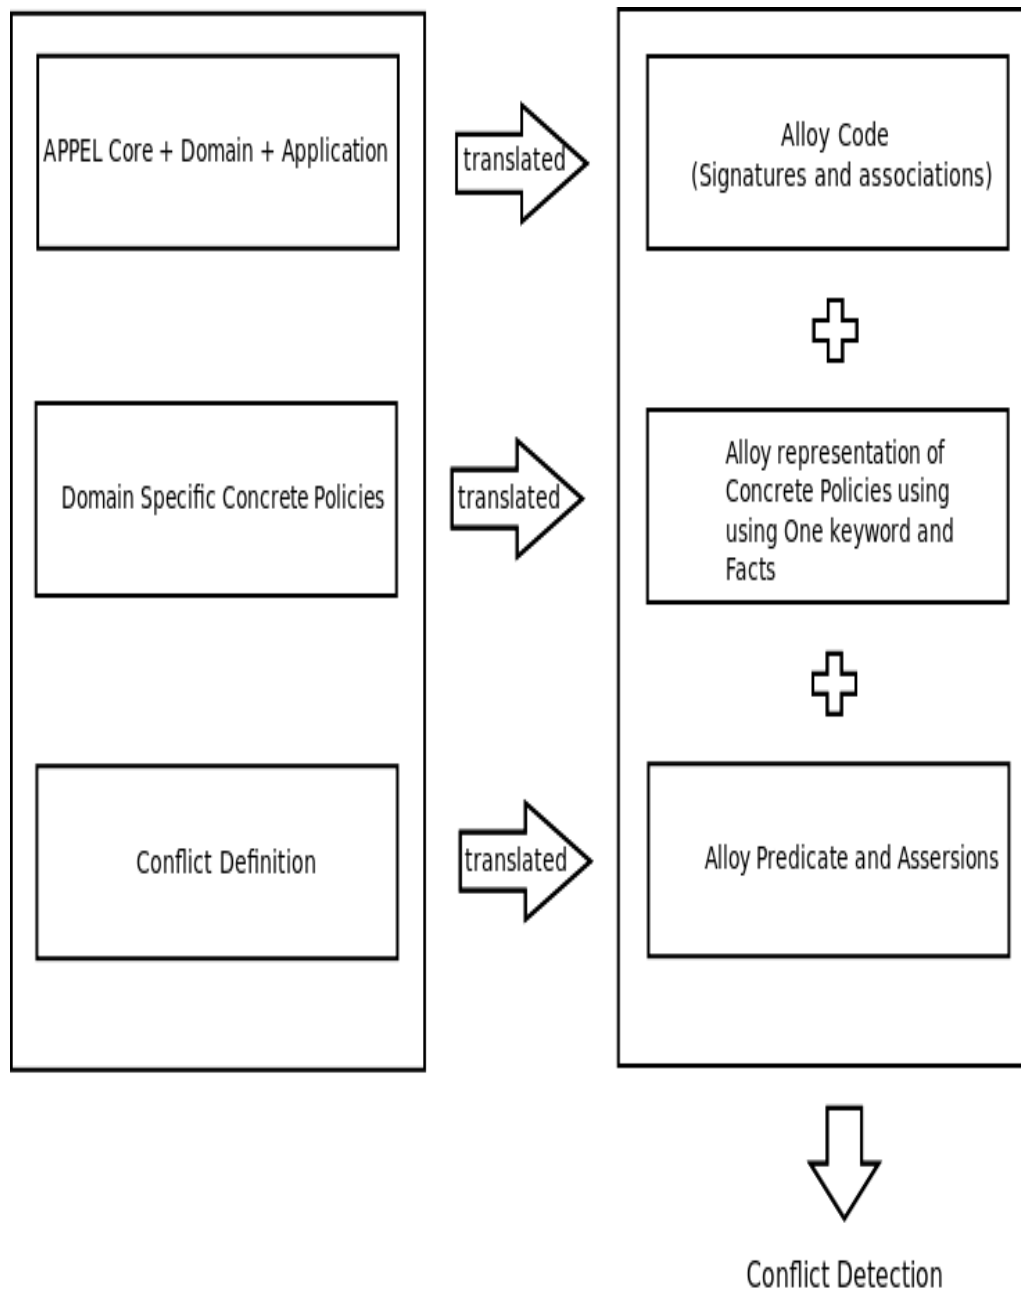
APPEL Core + Domain + Application

translated

Alloy Code
(Signatures and associations)

Domain Specific Concrete Policies

translated

Alloy representation of Concrete Policies using using One keyword and Facts

Conflict Definition

translated

Alloy Predicate and Assersions

Conflict Detection